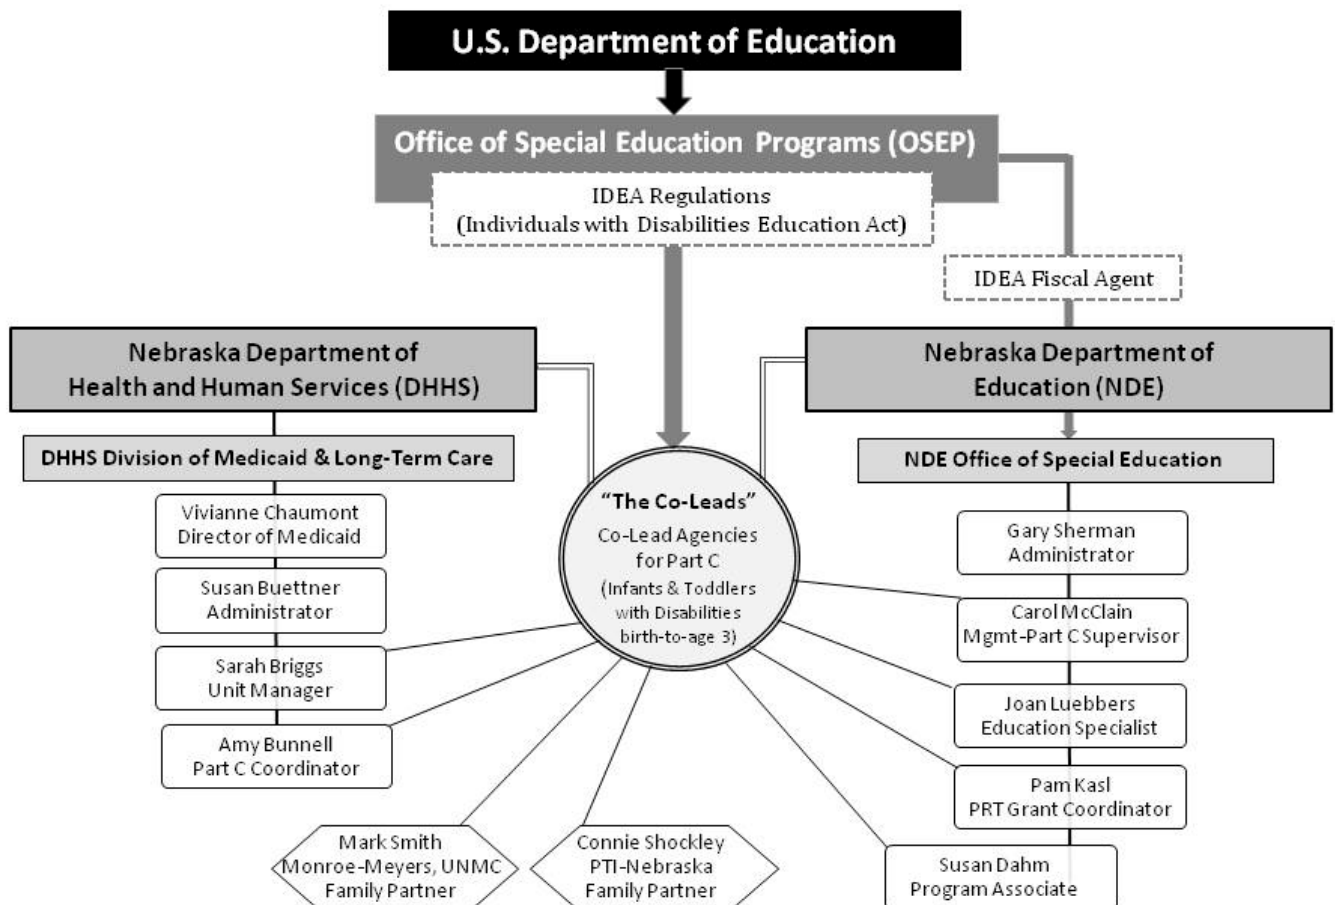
U.S. Department of Education

Office of Special Education Programs (OSEP)

IDEA Regulations
(Individuals with Disabilities Education Act)

IDEA Fiscal Agent

Nebraska Department of Health and Human Services (DHHS)

DHHS Division of Medicaid & Long-Term Care

Vivianne Chaumont
Director of Medicaid

Susan Buettner
Administrator

Sarah Briggs
Unit Manager

Amy Bunnell
Part C Coordinator

"The Co-Leads"
Co-Lead Agencies for Part C
(Infants & Toddlers with Disabilities birth-to-age 3)

Nebraska Department of Education (NDE)

NDE Office of Special Education

Gary Sherman
Administrator

Carol McClain
Mgmt-Part C Supervisor

Joan Luebbers
Education Specialist

Pam Kasl
PRT Grant Coordinator

Susan Dahm
Program Associate

Mark Smith
Monroe-Meyers, UNMC
Family Partner

Connie Shockley
PTI-Nebraska
Family Partner